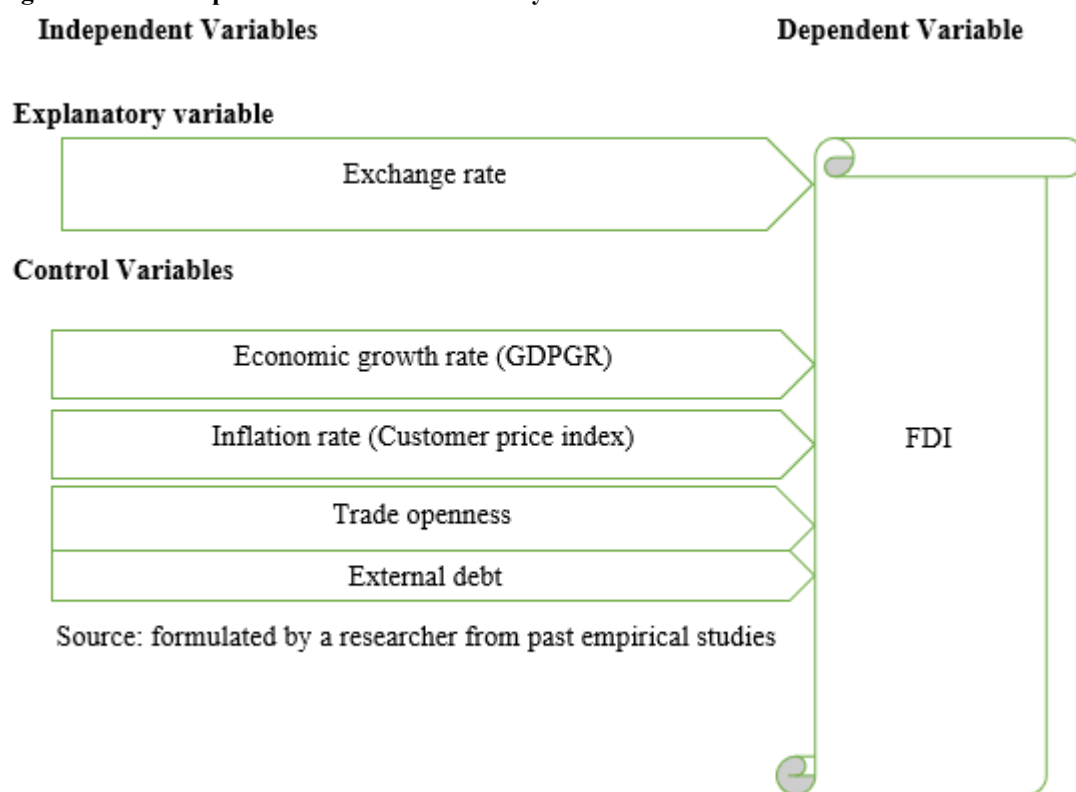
Independent Variables

Dependent Variable

Explanatory variable

Exchange rate

Control Variables

Economic growth rate (GDPGR)

Inflation rate (Customer price index)

Trade openness

External debt

FDI

Source: formulated by a researcher from past empirical studies